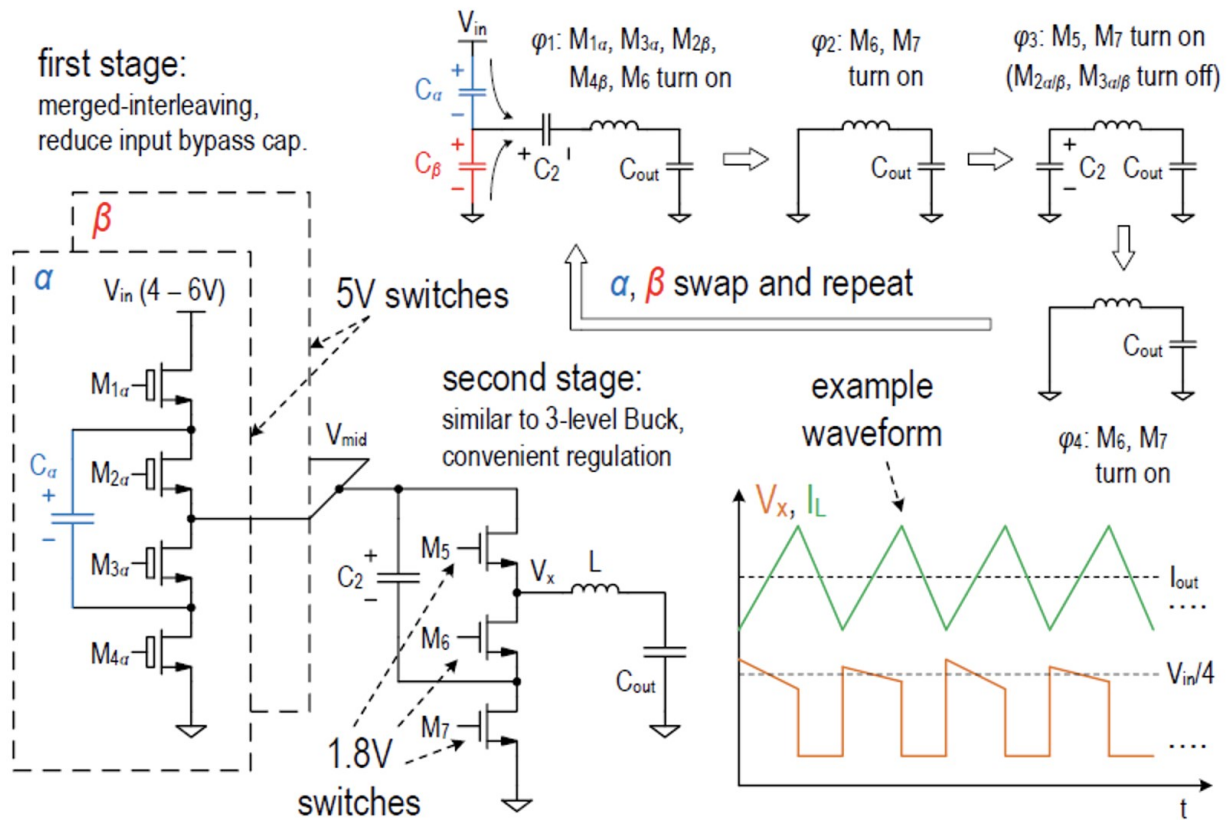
first stage:
merged-interleaving, reduce input bypass cap.

$\beta$

$\alpha$

$V_{in}$ (4 – 6V)

5V switches

$M_{1\alpha}$

$C_\alpha$
+
−

$M_{2\alpha}$

$M_{3\alpha}$

$M_{4\alpha}$

$V_{mid}$

second stage:
similar to 3-level Buck, convenient regulation

$C_2$
+
−

$M_5$

$M_6$

$M_7$

$V_x$

L

$C_{out}$

1.8V switches

$V_{in}$

$C_\alpha$
+
−

$C_\beta$
+
−

+ $C_2$

$C_{out}$

$\varphi_1$: $M_{1\alpha}$, $M_{3\alpha}$, $M_{2\beta}$, $M_{4\beta}$, $M_6$ turn on

$\varphi_2$: $M_6$, $M_7$ turn on

$C_{out}$

$\varphi_3$: $M_5$, $M_7$ turn on ($M_{2\alpha/\beta}$, $M_{3\alpha/\beta}$ turn off)

+
$C_2$
−

$C_{out}$

$\alpha$, $\beta$ swap and repeat

$C_{out}$

$\varphi_4$: $M_6$, $M_7$ turn on

example waveform

$V_x$, $I_L$

$I_{out}$

....

$V_{in}/4$

....

t